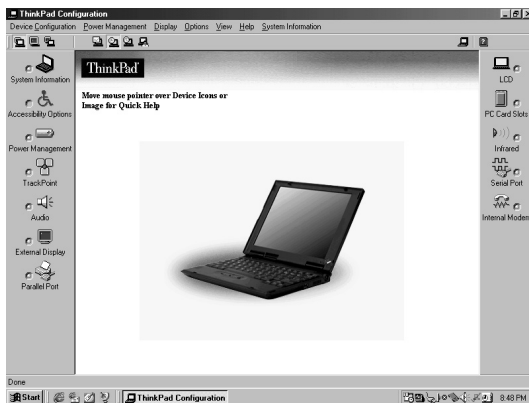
ThinkPad Configuration

Device Configuration Power Management Display Options View Help System Information

ThinkPad

Move mouse pointer over Device Icons or Image for Quick Help

System Information

Accessibility Options

Power Management

TrackPoint

Audio

External Display

Parallel Port

LCD

PC Card Slots

Infrared

Serial Port

Internal Modem

Done

Start

ThinkPad Configuration

8:48 PM